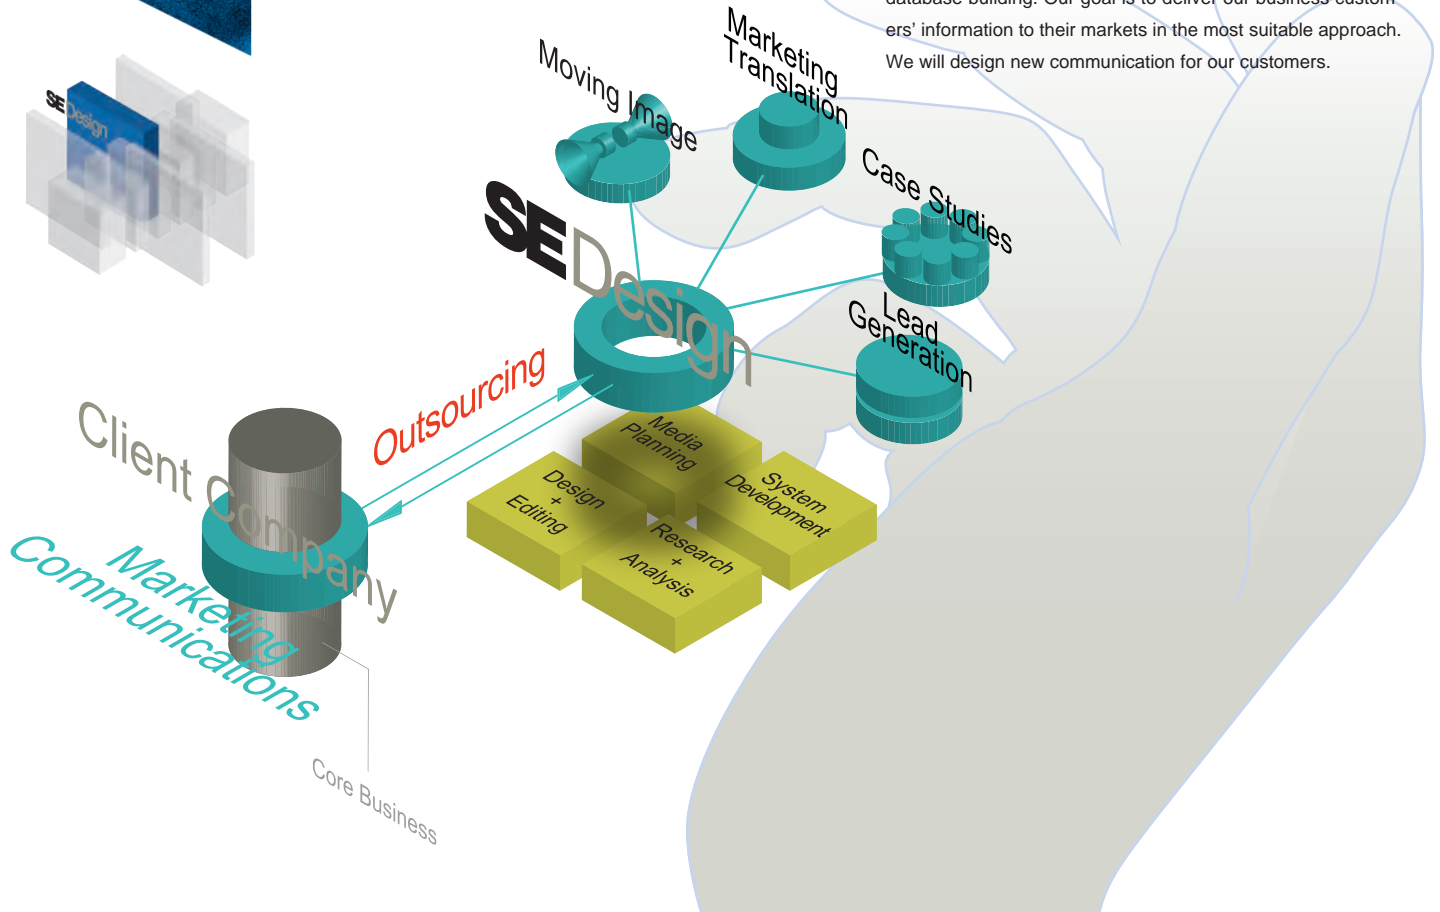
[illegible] database building. Our goal is to deliver our business custom-ers' information to their markets in the most suitable approach. We will design new communication for our customers.

SE Design

Moving Image

Marketing Translation

Case Studies

Lead Generation

SE Design

Outsourcing

Media Planning

Design + Editing

System Development

Research + Analysis

Client Company

Marketing Communications

Core Business